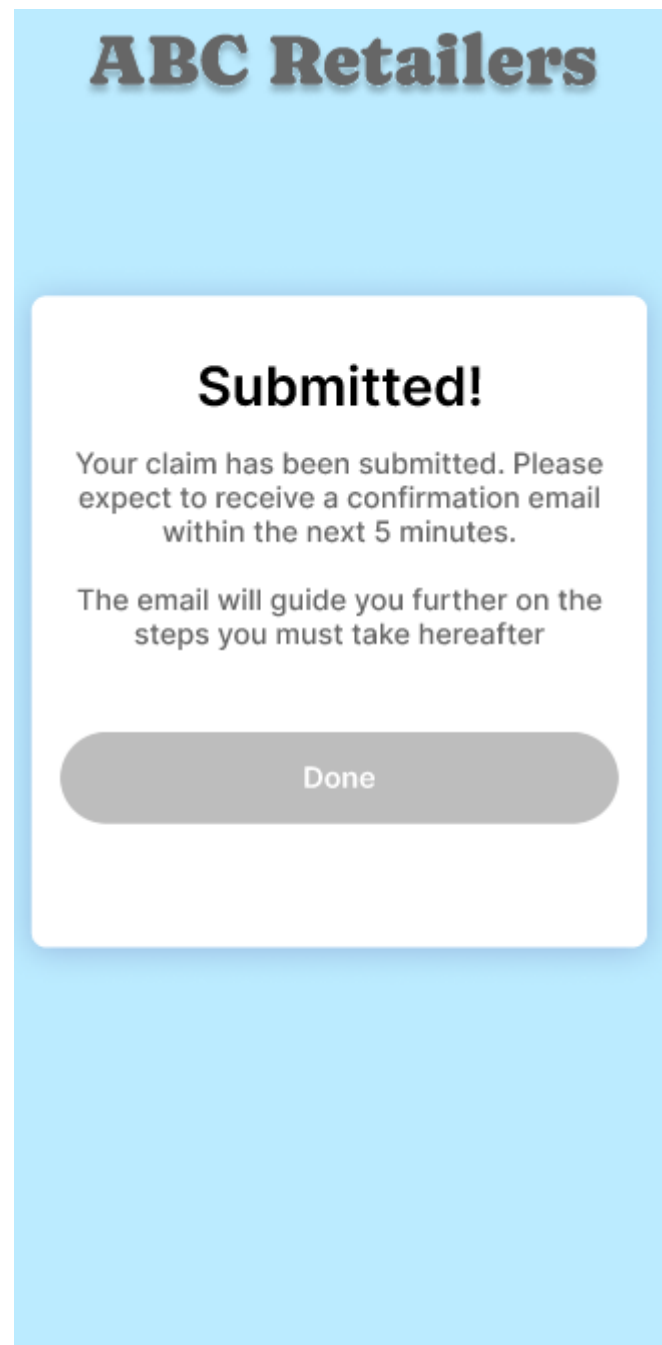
ABC Retailers

Submitted!

Your claim has been submitted. Please expect to receive a confirmation email within the next 5 minutes.

The email will guide you further on the steps you must take hereafter

Done